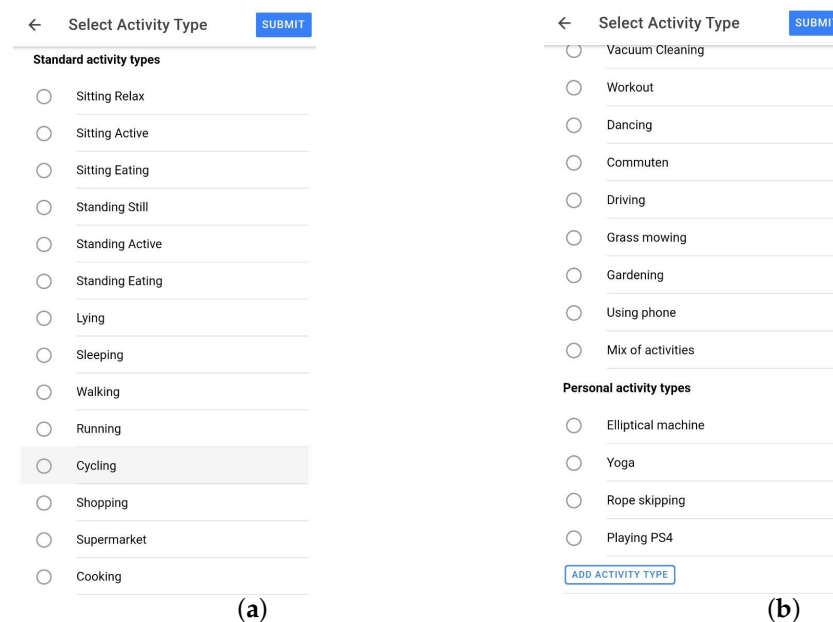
← Select Activity Type SUBMIT

Standard activity types

Sitting Relax

Sitting Active

Sitting Eating

Standing Still

Standing Active

Standing Eating

Lying

Sleeping

Walking

Running

Cycling

Shopping

Supermarket

Cooking

(a)

← Select Activity Type SUBMIT

Vacuum Cleaning

Workout

Dancing

Commuten

Driving

Grass mowing

Gardening

Using phone

Mix of activities

Personal activity types

Elliptical machine

Yoga

Rope skipping

Playing PS4

ADD ACTIVITY TYPE

(b)